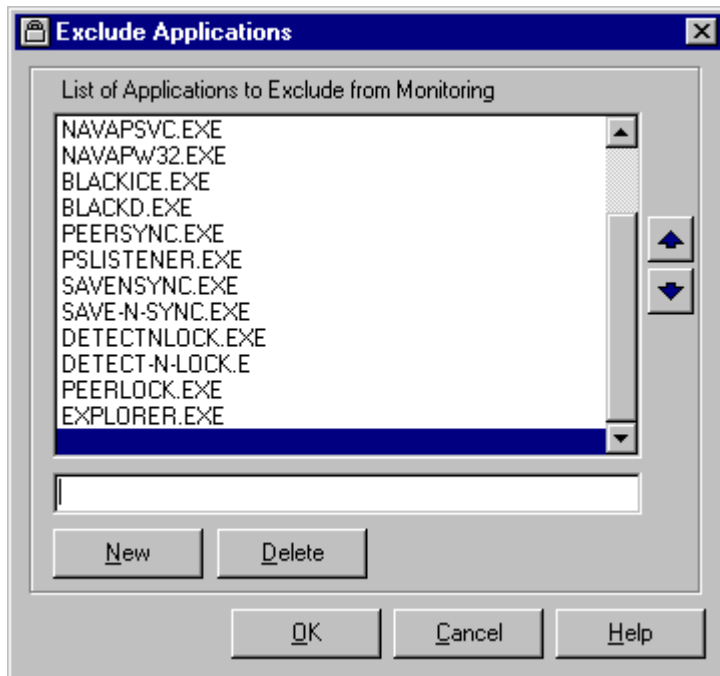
Exclude Applications

List of Applications to Exclude from Monitoring

NAVAPSVC.EXE
NAVAPW32.EXE
BLACKICE.EXE
BLACKD.EXE
PEERSYNC.EXE
PSLISTENER.EXE
SAVENSYNC.EXE
SAVE-N-SYNC.EXE
DETECTNLOCK.EXE
DETECT-N-LOCK.E
PEERLOCK.EXE
EXPLORER.EXE

New Delete

OK Cancel Help